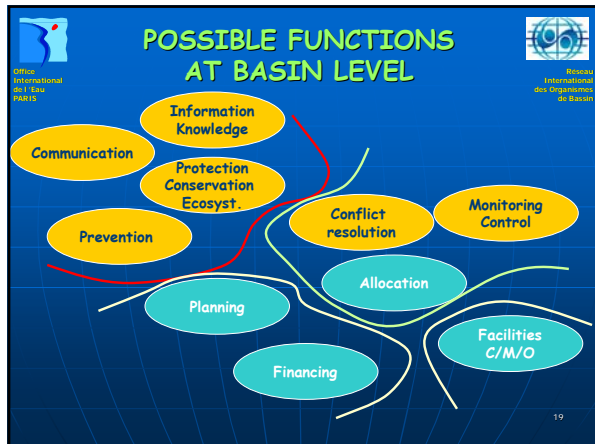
Office International de l'Eau PARIS

POSSIBLE FUNCTIONS AT BASIN LEVEL

Réseau International des Organismes de Bassin

Information Knowledge

Communication

Protection Conservation Ecosyst.

Prevention

Conflict resolution

Monitoring Control

Allocation

Planning

Facilities C/M/O

Financing

19